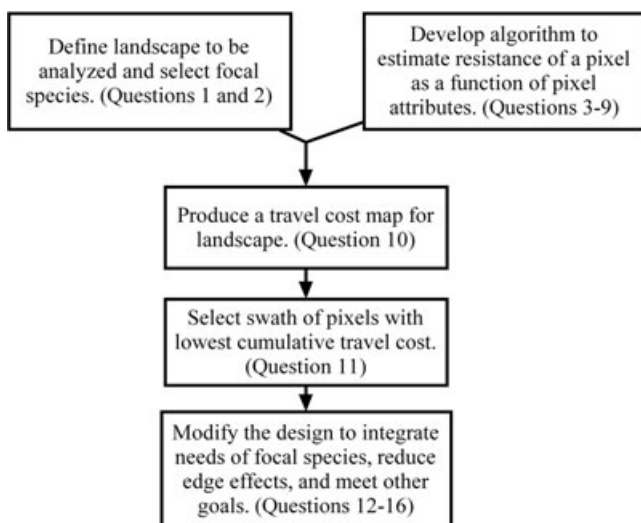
Define landscape to be analyzed and select focal species. (Questions 1 and 2)

Develop algorithm to estimate resistance of a pixel as a function of pixel attributes. (Questions 3-9)

Produce a travel cost map for landscape. (Question 10)

Select swath of pixels with lowest cumulative travel cost. (Question 11)

Modify the design to integrate needs of focal species, reduce edge effects, and meet other goals. (Questions 12-16)